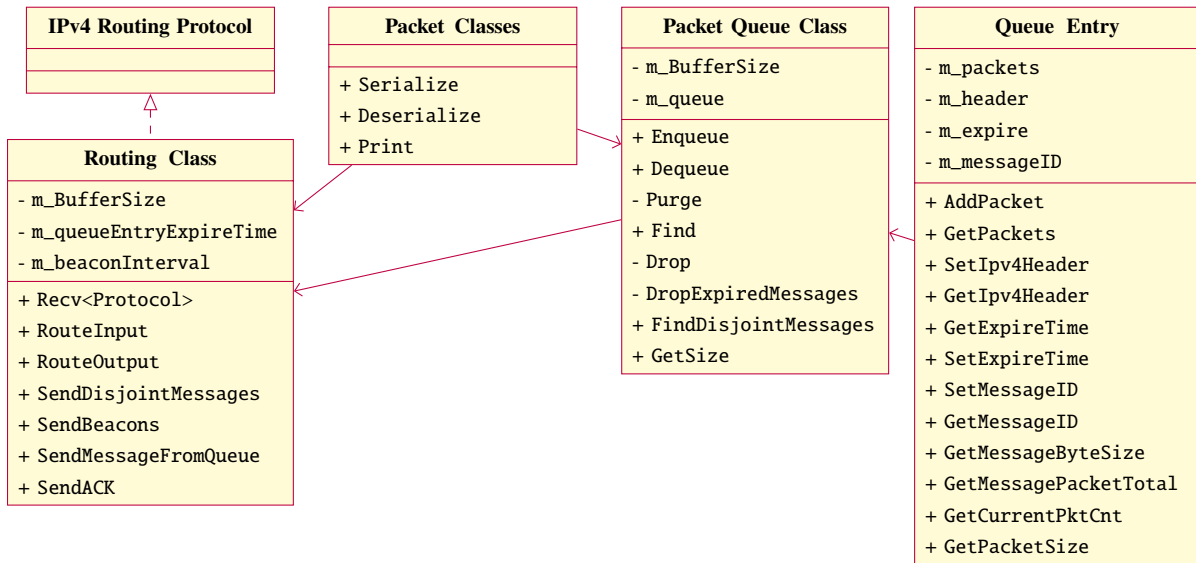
IPv4 Routing Protocol

Packet Classes

+ Serialize
+ Deserialize
+ Print

Packet Queue Class

- m_BufferSize
- m_queue

+ Enqueue
+ Dequeue
- Purge
+ Find
- Drop
- DropExpiredMessages
+ FindDisjointMessages
+ GetSize

Queue Entry

- m_packets
- m_header
- m_expire
- m_messageID

+ AddPacket
+ GetPackets
+ SetIpv4Header
+ GetIpv4Header
+ GetExpireTime
+ SetExpireTime
+ SetMessageID
+ GetMessageID
+ GetMessageByteSize
+ GetMessagePacketTotal
+ GetCurrentPktCnt
+ GetPacketSize

Routing Class

- m_BufferSize
- m_queueEntryExpireTime
- m_beaconInterval

+ Recv<Protocol>
+ RouteInput
+ RouteOutput
+ SendDisjointMessages
+ SendBeacons
+ SendMessageFromQueue
+ SendACK